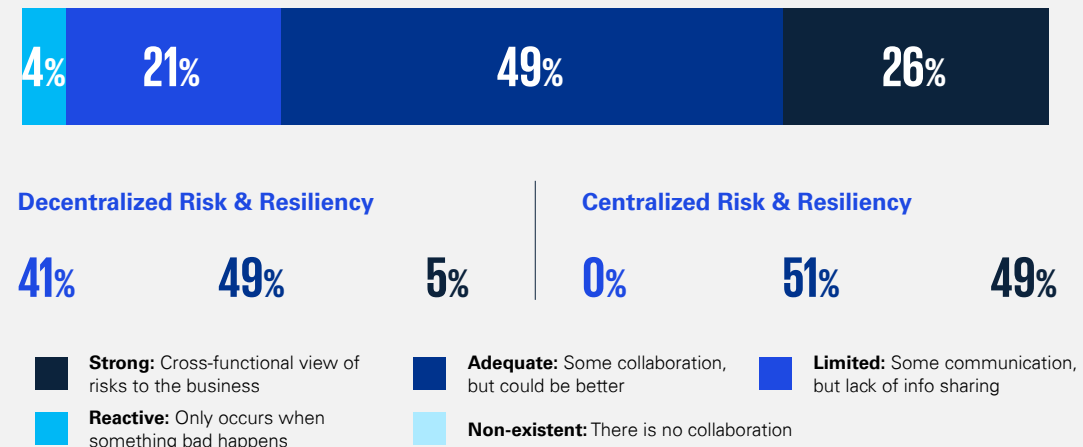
4% 21% 49% 26%

Decentralized Risk & Resiliency

41% 49% 5%

Centralized Risk & Resiliency

0% 51% 49%

**Strong:** Cross-functional view of risks to the business

**Adequate:** Some collaboration, but could be better

**Limited:** Some communication, but lack of info sharing

**Reactive:** Only occurs when something bad happens

**Non-existent:** There is no collaboration